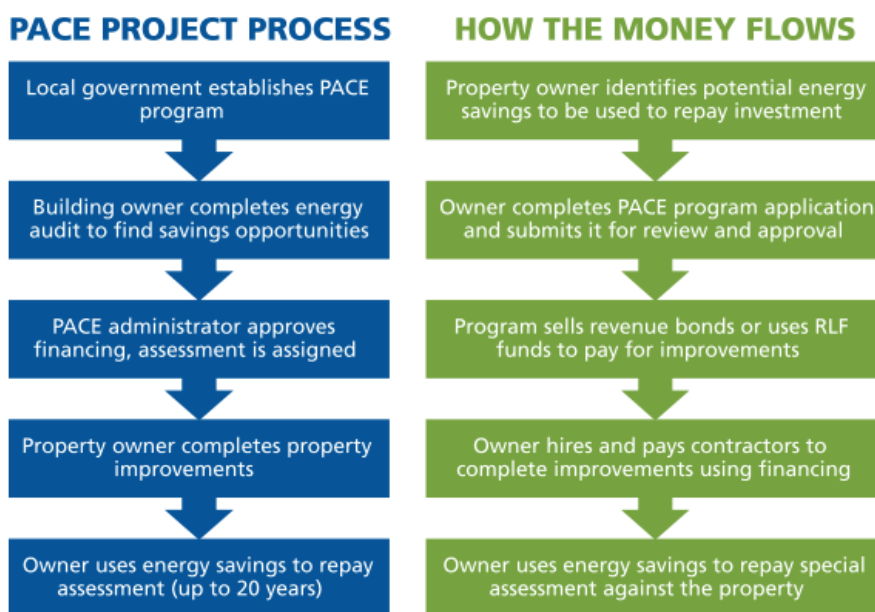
PACE PROJECT PROCESS

Local government establishes PACE program

Building owner completes energy audit to find savings opportunities

PACE administrator approves financing, assessment is assigned

Property owner completes property improvements

Owner uses energy savings to repay assessment (up to 20 years)

HOW THE MONEY FLOWS

Property owner identifies potential energy savings to be used to repay investment

Owner completes PACE program application and submits it for review and approval

Program sells revenue bonds or uses RLF funds to pay for improvements

Owner hires and pays contractors to complete improvements using financing

Owner uses energy savings to repay special assessment against the property